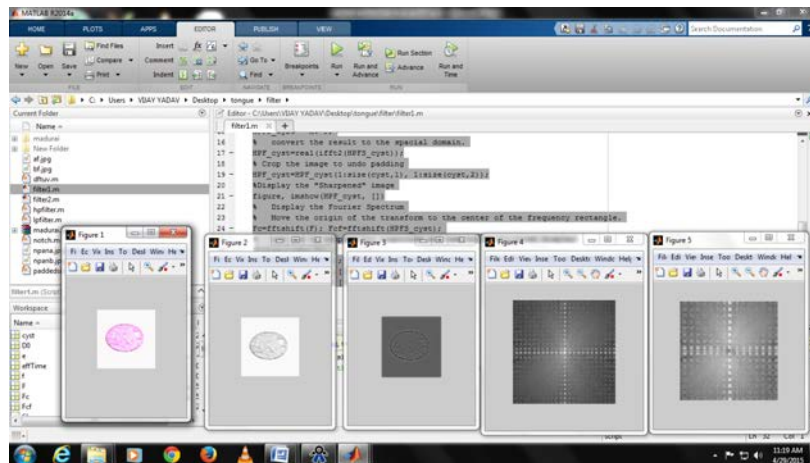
MATLAB R2014a

HOME PLOTS APPS EDITOR PUBLISH VIEW

Search Documentation

New Open Save Find Files Compare Print Insert Comment Indent Go To Find Breakpoints Run Run and Advance Run Section Advance Run and Time

FILE EDIT NAVIGATE BREAKPOINTS RUN

C: ▸ Users ▸ VIJAY YADAV ▸ Desktop ▸ tongue ▸ filter ▸

Current Folder

Name

madurai
New Folder
af.jpg
bf.jpg
dftuv.m
filter1.m
filter2.m
hpfilter.m
lpfilter.m
madurai
notch.m
npana
npanb
padded

filter1.m (Script)

Workspace

Name

cyst
D0
e
effTime
f
F
Fc
Fcf

Editor - C:\Users\VIJAY YADAV\Desktop\tongue\filter\filter1.m

filter1.m × +

16 % convert the result to the spacial domain.
17 - HPF_cyst=real(ifft2(HPFS_cyst));
18 % Crop the image to undo padding
19 - HPF_cyst=HPF_cyst(1:size(cyst,1), 1:size(cyst,2));
20 %Display the "Sharpened" image
21 - figure, imshow(HPF_cyst, [])
22 % Display the Fourier Spectrum
23 % Move the origin of the transform to the center of the frequency rectangle.
24 - Fc=fftshift(F); Fcf=fftshift(HPFS_cyst);

Figure 1
Fi Ec Vi Ins To Desl Win He

Figure 2
Fi Ec Vie Ins To Desl Win He

Figure 3
Fil Ed Vie Ins To Desl Winc He

Figure 4
File Edit View Inse Too Deskt Windc Help

Figure 5
Fil Edi Vie Inse Too Deskt Windc Hel

script Ln 32 Col 1

11:19 AM
4/29/2015